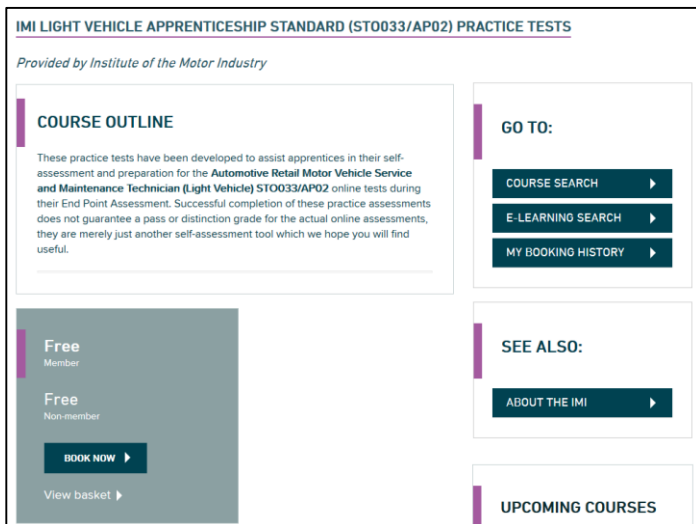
IMI LIGHT VEHICLE APPRENTICESHIP STANDARD (ST0033/AP02) PRACTICE TESTS

Provided by Institute of the Motor Industry

COURSE OUTLINE

These practice tests have been developed to assist apprentices in their self-assessment and preparation for the **Automotive Retail Motor Vehicle Service and Maintenance Technician (Light Vehicle) ST0033/AP02** online tests during their End Point Assessment. Successful completion of these practice assessments does not guarantee a pass or distinction grade for the actual online assessments, they are merely just another self-assessment tool which we hope you will find useful.

Free
Member

Free
Non-member

BOOK NOW

View basket

GO TO:

COURSE SEARCH

E-LEARNING SEARCH

MY BOOKING HISTORY

SEE ALSO:

ABOUT THE IMI

UPCOMING COURSES